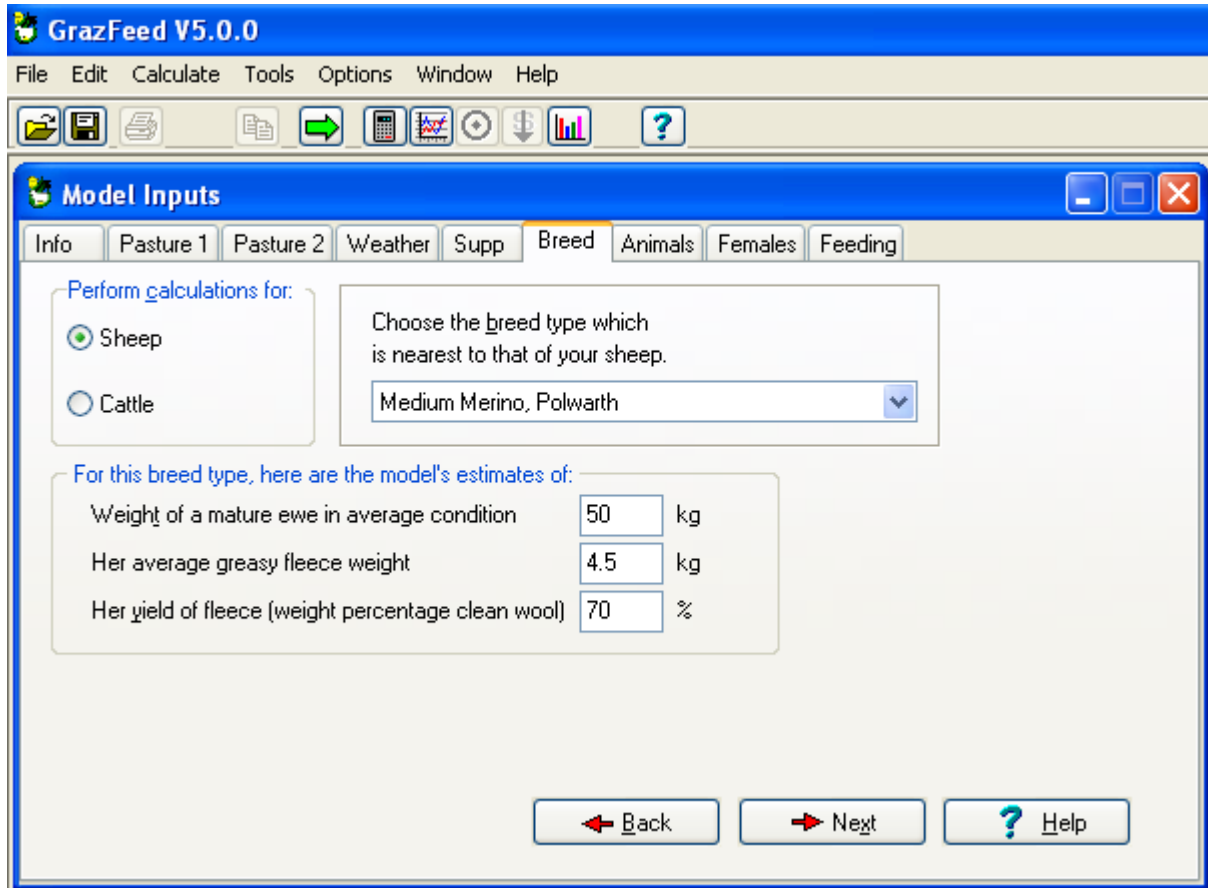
GrazFeed V5.0.0

File Edit Calculate Tools Options Window Help

Model Inputs

Info | Pasture 1 | Pasture 2 | Weather | Supp | Breed | Animals | Females | Feeding

Perform calculations for:
Sheep
Cattle

Choose the breed type which is nearest to that of your sheep.
Medium Merino, Polwarth

For this breed type, here are the model's estimates of:

Weight of a mature ewe in average condition 50 kg
Her average greasy fleece weight 4.5 kg
Her yield of fleece (weight percentage clean wool) 70 %

Back
Next
Help